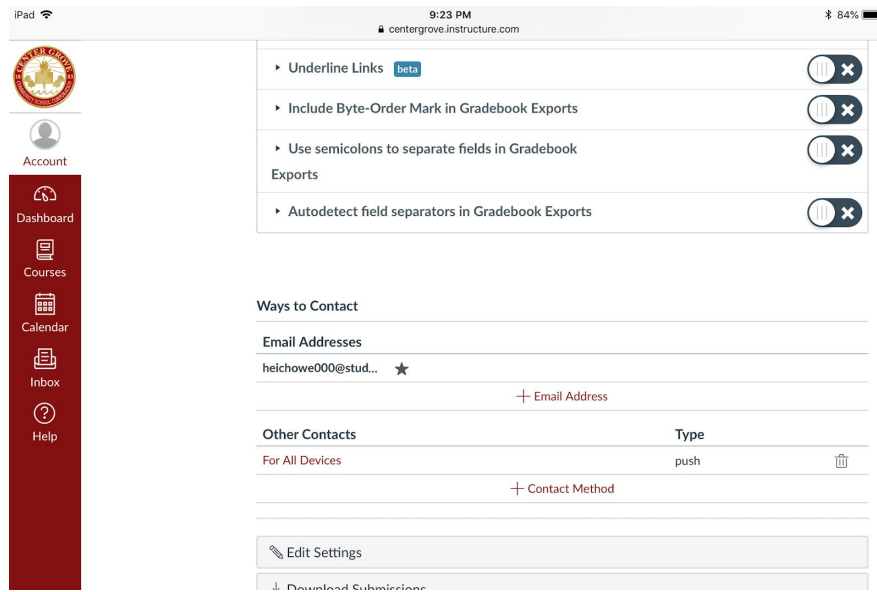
iPad
9:23 PM
centergrove.instructure.com
84%

CENTER GROVE

Account
Dashboard
Courses
Calendar
Inbox
Help

Underline Links beta
Include Byte-Order Mark in Gradebook Exports
Use semicolons to separate fields in Gradebook Exports
Autodetect field separators in Gradebook Exports

Ways to Contact

Email Addresses
heichowe000@stud...
+ Email Address

| Other Contacts | Type |
|---|---|
| For All Devices | push |

+ Contact Method

Edit Settings
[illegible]